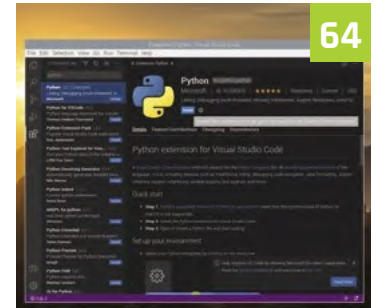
64

File Edit Selection View Go Run Terminal Help

Python

Microsoft

Python extension for Visual Studio Code

Quick start

Set up your environment

Details Feature Contributions Changelog Dependencies

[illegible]